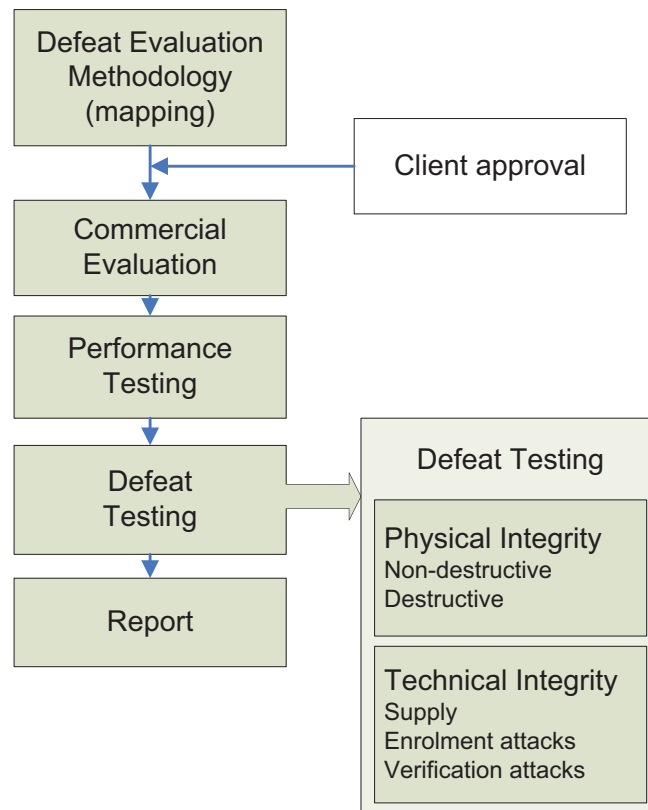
Defeat Evaluation Methodology (mapping)

Client approval

Commercial Evaluation

Performance Testing

Defeat Testing

Report

Defeat Testing

Physical Integrity
Non-destructive
Destructive

Technical Integrity
Supply
Enrolment attacks
Verification attacks